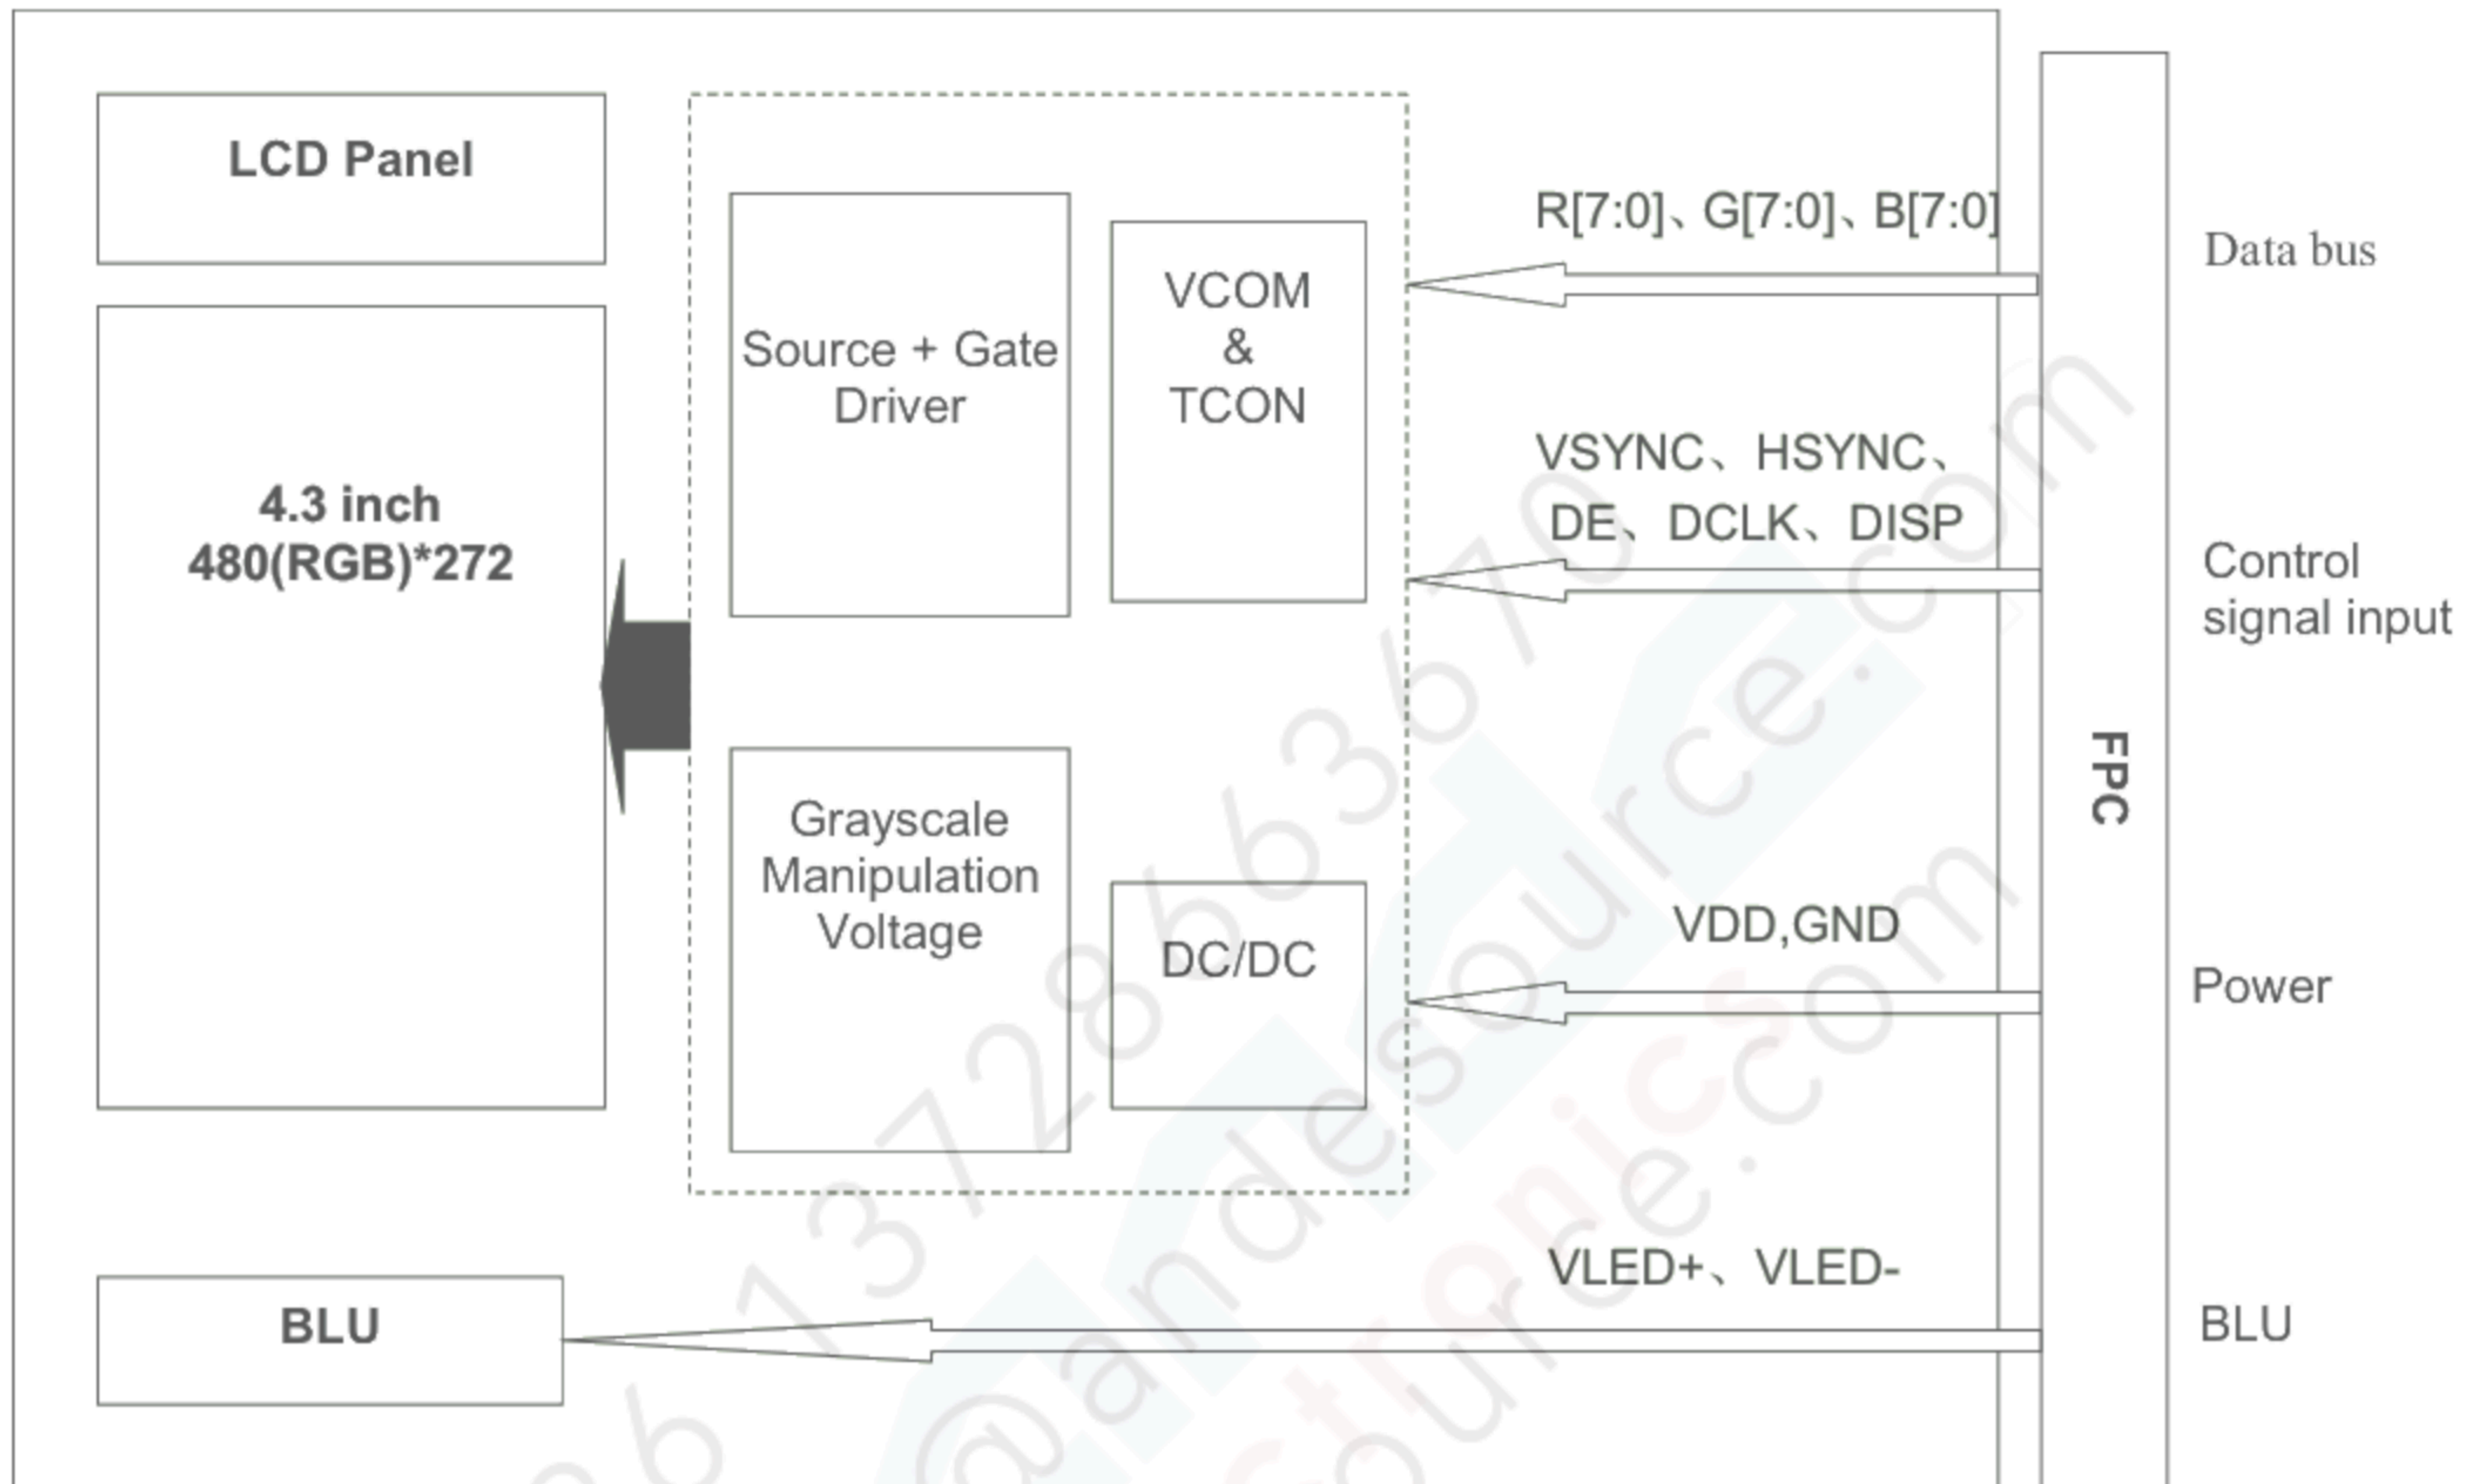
LCD Panel

4.3 inch
480(RGB)*272

Source + Gate Driver

VCOM
&
TCON

Grayscale Manipulation Voltage

DC/DC

BLU

R[7:0]、G[7:0]、B[7:0]

Data bus

VSYNC、HSYNC、
DE、DCLK、DISP

Control signal input

VDD,GND

Power

VLED+、VLED-

BLU

FPC

86137286367@andesource.com

andesource.com